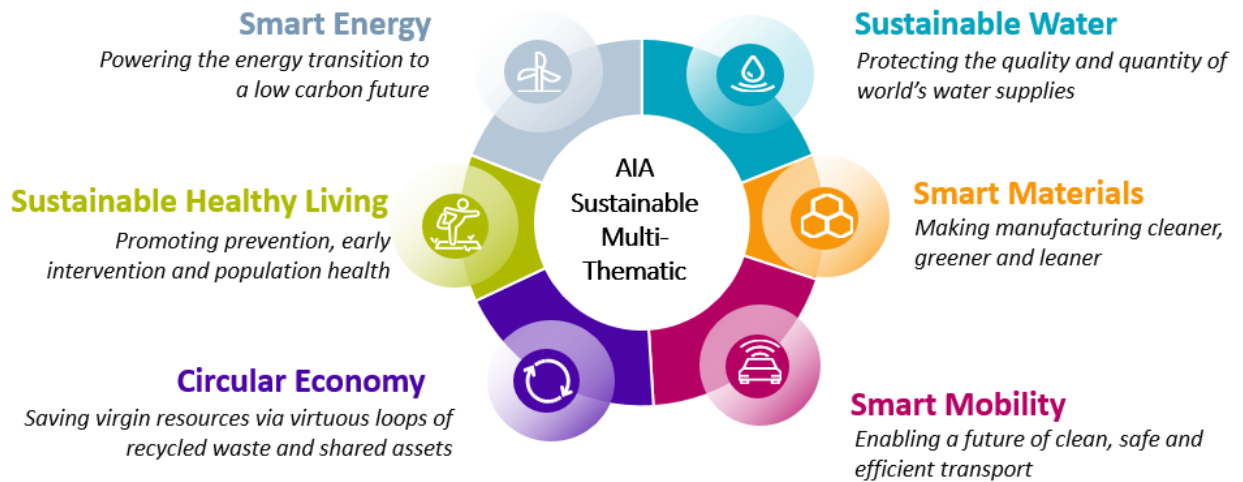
Smart Energy
Powering the energy transition to a low carbon future

Sustainable Water
Protecting the quality and quantity of world's water supplies

AIA Sustainable Multi-Thematic

Sustainable Healthy Living
Promoting prevention, early intervention and population health

Smart Materials
Making manufacturing cleaner, greener and leaner

Circular Economy
Saving virgin resources via virtuous loops of recycled waste and shared assets

Smart Mobility
Enabling a future of clean, safe and efficient transport